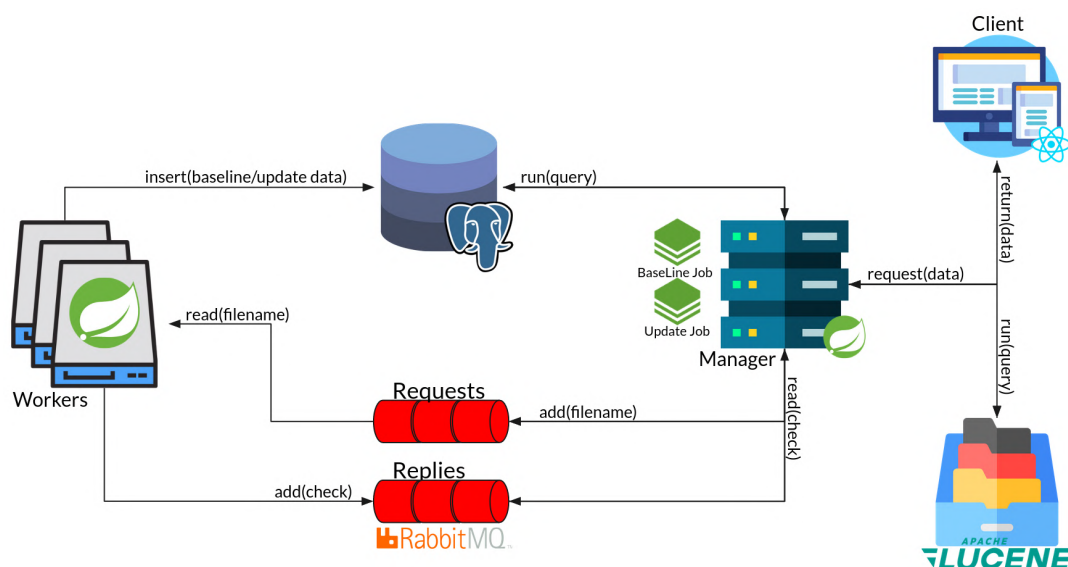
Client

insert(baseline/update data)

run(query)

return(data)

BaseLine Job

request(data)

Update Job

run(query)

read(filename)

Manager

Workers

Requests

read(check)

add(filename)

Replies

add(check)

RabbitMQ

APACHE
LUCENE